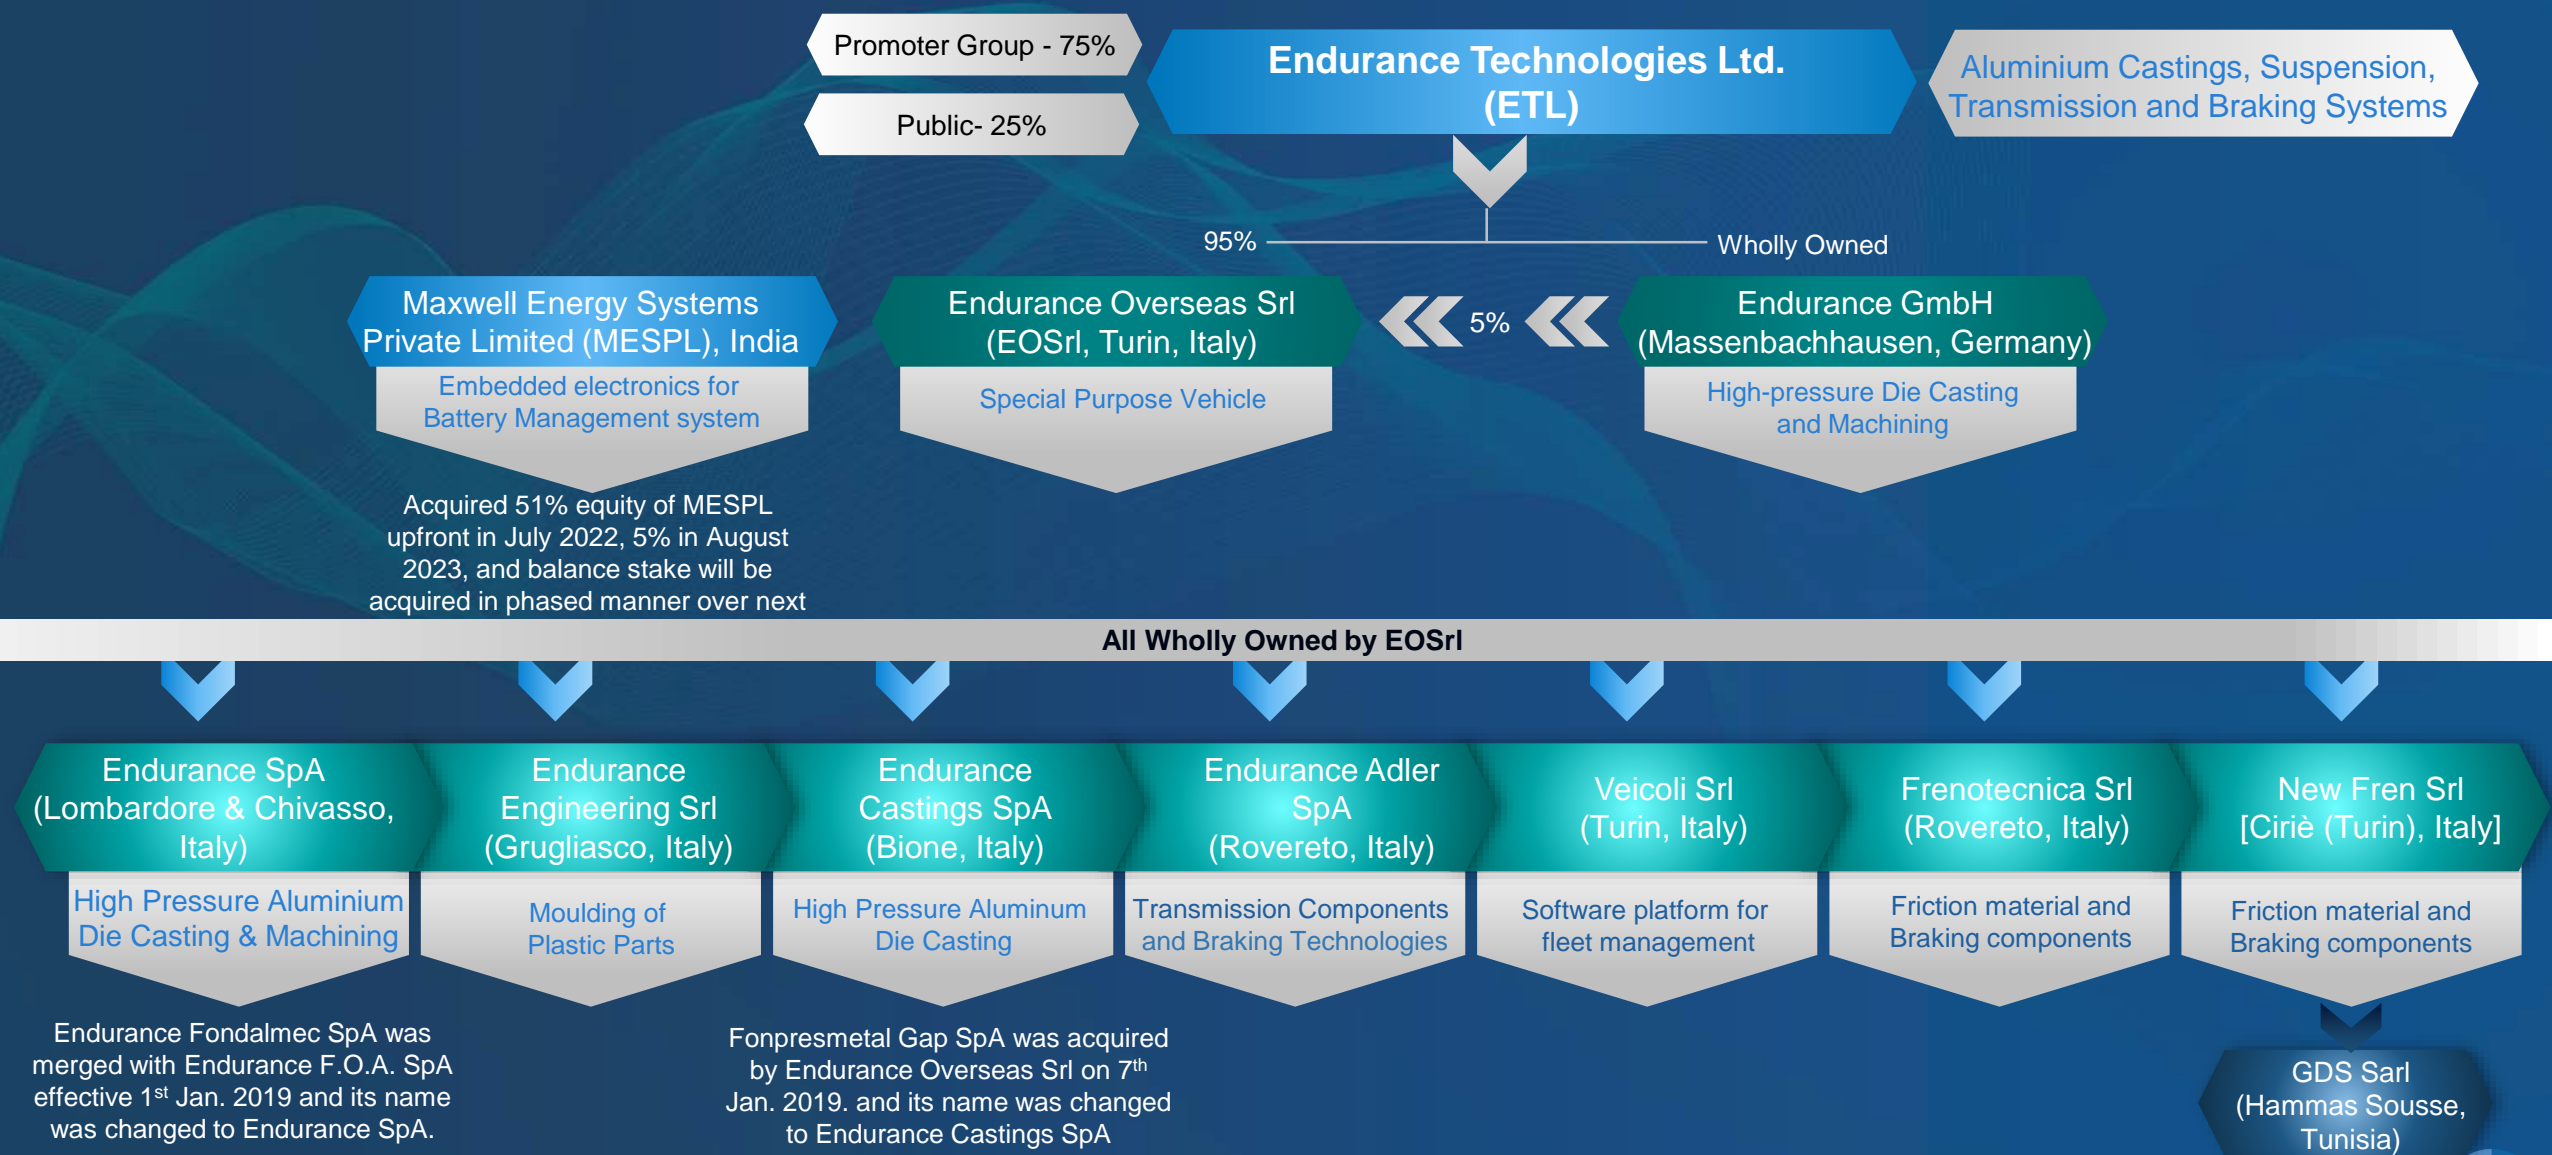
Promoter Group - 75%

Public- 25%

Endurance Technologies Ltd. (ETL)

Aluminium Castings, Suspension, Transmission and Braking Systems

95%

Wholly Owned

Maxwell Energy Systems Private Limited (MESPL), India

Embedded electronics for Battery Management system

Acquired 51% equity of MESPL upfront in July 2022, 5% in August 2023, and balance stake will be acquired in phased manner over next

Endurance Overseas Srl (EOSrl, Turin, Italy)

Special Purpose Vehicle

5%

Endurance GmbH (Massenbachhausen, Germany)

High-pressure Die Casting and Machining

All Wholly Owned by EOSrl

Endurance SpA (Lombardore & Chivasso, Italy)

High Pressure Aluminium Die Casting & Machining

Endurance Engineering Srl (Grugliasco, Italy)

Moulding of Plastic Parts

Endurance Castings SpA (Bione, Italy)

High Pressure Aluminum Die Casting

Endurance Adler SpA (Rovereto, Italy)

Transmission Components and Braking Technologies

Veicoli Srl (Turin, Italy)

Software platform for fleet management

Frenotecnica Srl (Rovereto, Italy)

Friction material and Braking components

New Fren Srl [Ciriè (Turin), Italy]

Friction material and Braking components

Endurance Fondalmec SpA was merged with Endurance F.O.A. SpA effective 1$^{st}$ Jan. 2019 and its name was changed to Endurance SpA.

Fonpresmetal Gap SpA was acquired by Endurance Overseas Srl on 7$^{th}$ Jan. 2019. and its name was changed to Endurance Castings SpA

GDS Sarl (Hammas Sousse, Tunisia)